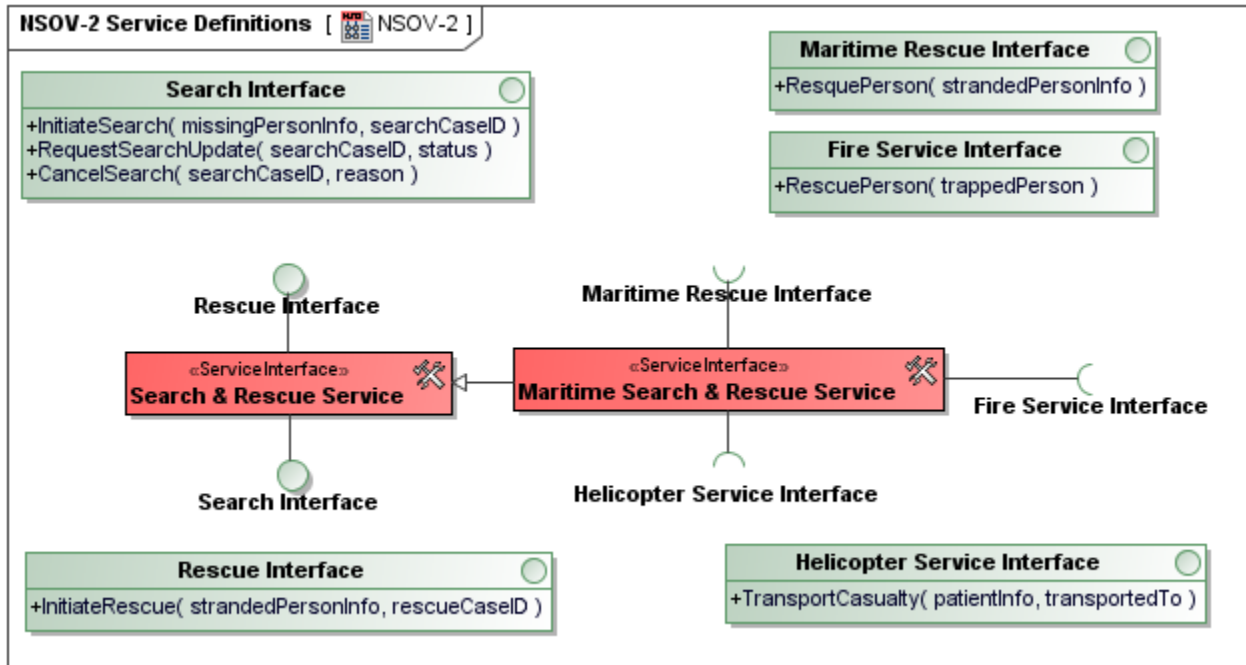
NSOV-2 Service Definitions [ NSOV-2 ]

Search Interface
+InitiateSearch( missingPersonInfo, searchCaseID )
+RequestSearchUpdate( searchCaseID, status )
+CancelSearch( searchCaseID, reason )

Maritime Rescue Interface
+ResquePerson( strandedPersonInfo )

Fire Service Interface
+RescuePerson( trappedPerson )

Rescue Interface

Maritime Rescue Interface

«ServiceInterface»
Search & Rescue Service

«ServiceInterface»
Maritime Search & Rescue Service

Fire Service Interface

Search Interface

Helicopter Service Interface

Rescue Interface
+InitiateRescue( strandedPersonInfo, rescueCaseID )

Helicopter Service Interface
+TransportCasualty( patientInfo, transportedTo )